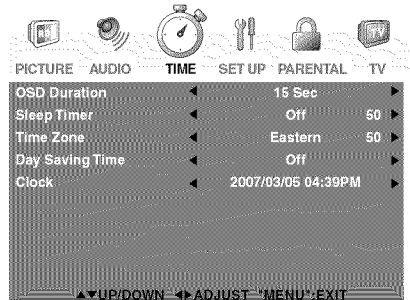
TV

PICTURE AUDIO TIME SET UP PARENTAL TV

| | | |
|---|---|---|
| OSD Duration | ◄ 15 Sec | ► |
| Sleep Timer | ◄ Off | 50 ► |
| Time Zone | ◄ Eastern | 50 ► |
| Day Saving Time | ◄ Off | ► |
| Clock | ◄ 2007/03/05 04:39PM | ► |

▲▼UP/DOWN ◄►ADJUST "MENU" EXIT